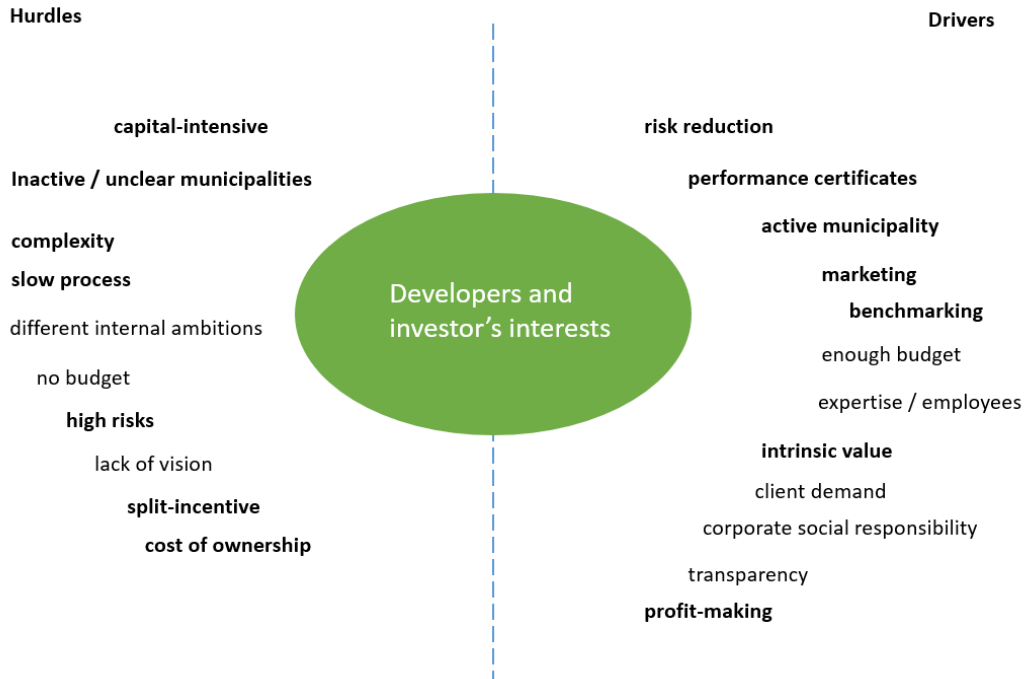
Hurdles

Drivers

capital-intensive

Inactive / unclear municipalities

complexity

slow process

different internal ambitions

no budget

high risks

lack of vision

split-incentive

cost of ownership

Developers and investor’s interests

risk reduction

performance certificates

active municipality

marketing

benchmarking

enough budget

expertise / employees

intrinsic value

client demand

corporate social responsibility

transparency

profit-making